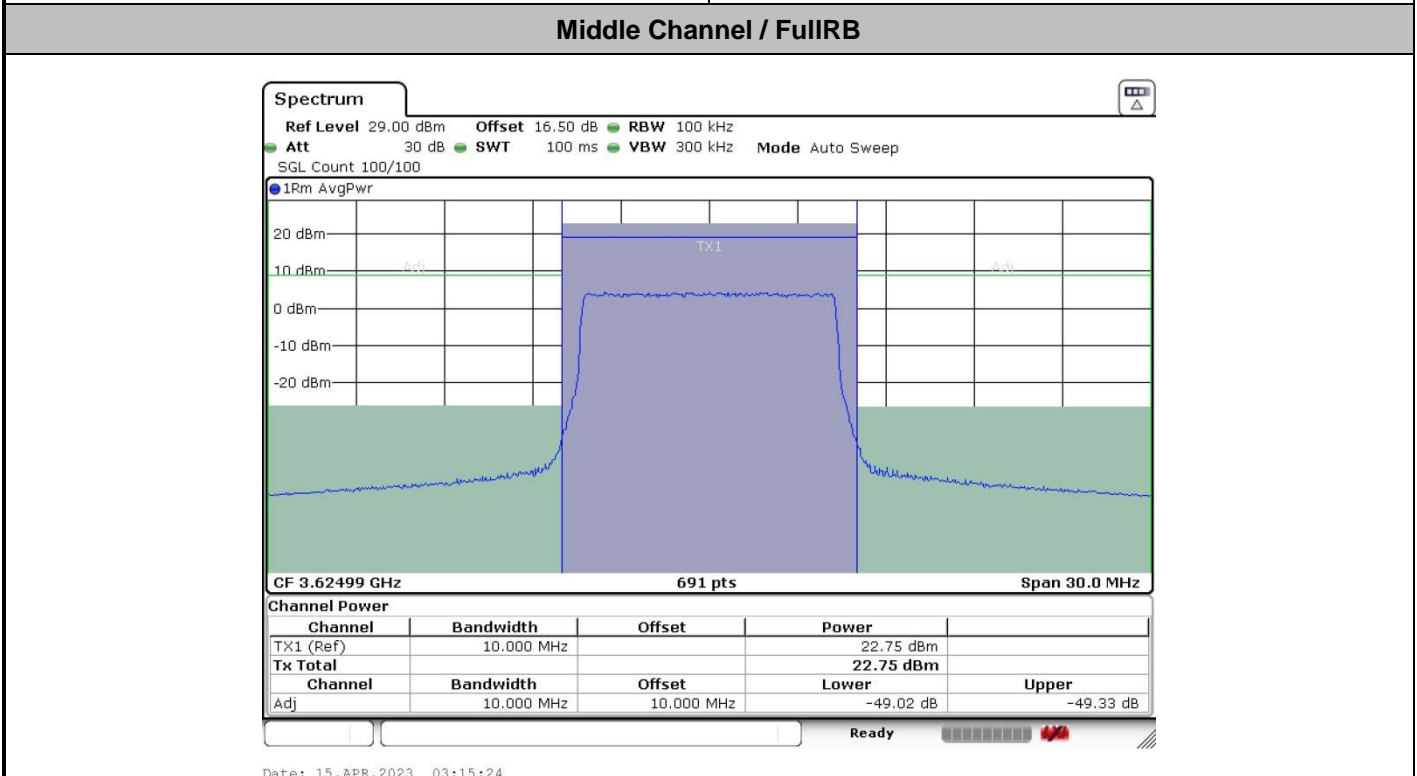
Middle Channel / FullRB

Spectrum

Ref Level 29.00 dBm Offset 16.50 dB RBW 100 kHz
Att 30 dB SWT 100 ms VBW 300 kHz Mode Auto Sweep
SGL Count 100/100

1Rm AvgPwr

20 dBm
10 dBm
0 dBm
-10 dBm
-20 dBm

Adj
TX1
Adj

CF 3.62499 GHz 691 pts Span 30.0 MHz

Channel Power

| Channel | Bandwidth | Offset | Power | |
|---|---|---|---|---|
| TX1 (Ref) | 10.000 MHz | | 22.75 dBm | |
| Tx Total | | | 22.75 dBm | |
| Channel | Bandwidth | Offset | Lower | Upper |
| Adj | 10.000 MHz | 10.000 MHz | -49.02 dB | -49.33 dB |

Ready

Date: 15.APR.2023 03:15:24